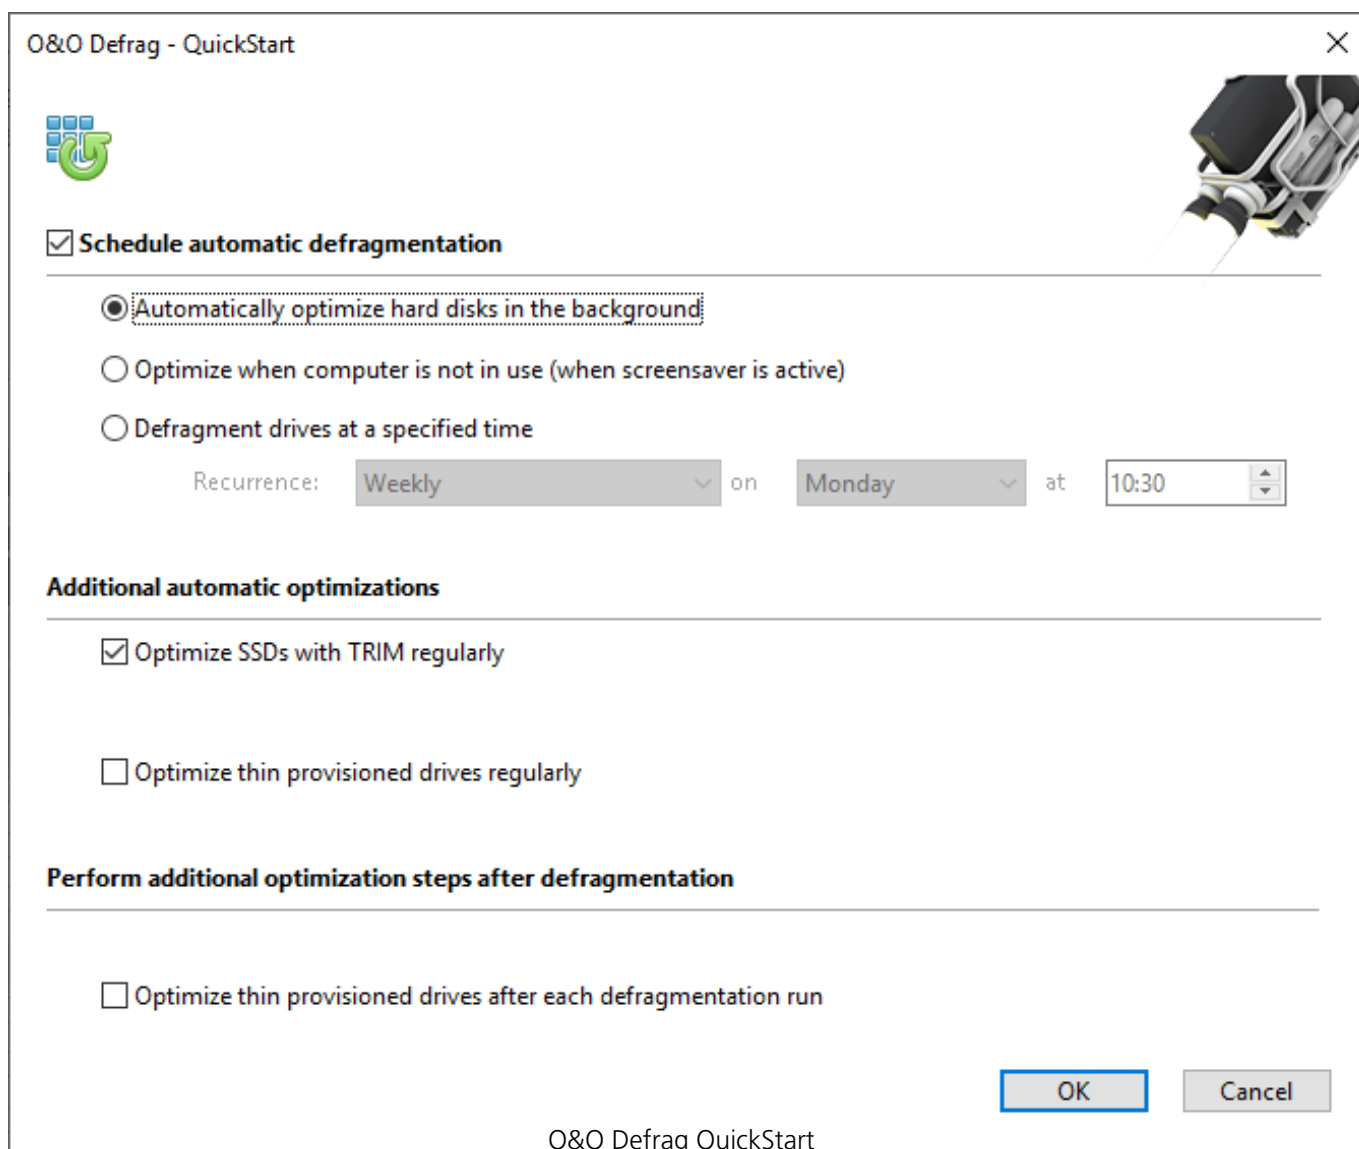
O&O Defrag - QuickStart

Schedule automatic defragmentation

Automatically optimize hard disks in the background

Optimize when computer is not in use (when screensaver is active)

Defragment drives at a specified time

Recurrence: Weekly on Monday at 10:30

Additional automatic optimizations

Optimize SSDs with TRIM regularly

Optimize thin provisioned drives regularly

Perform additional optimization steps after defragmentation

Optimize thin provisioned drives after each defragmentation run

OK Cancel

O&O Defrag QuickStart